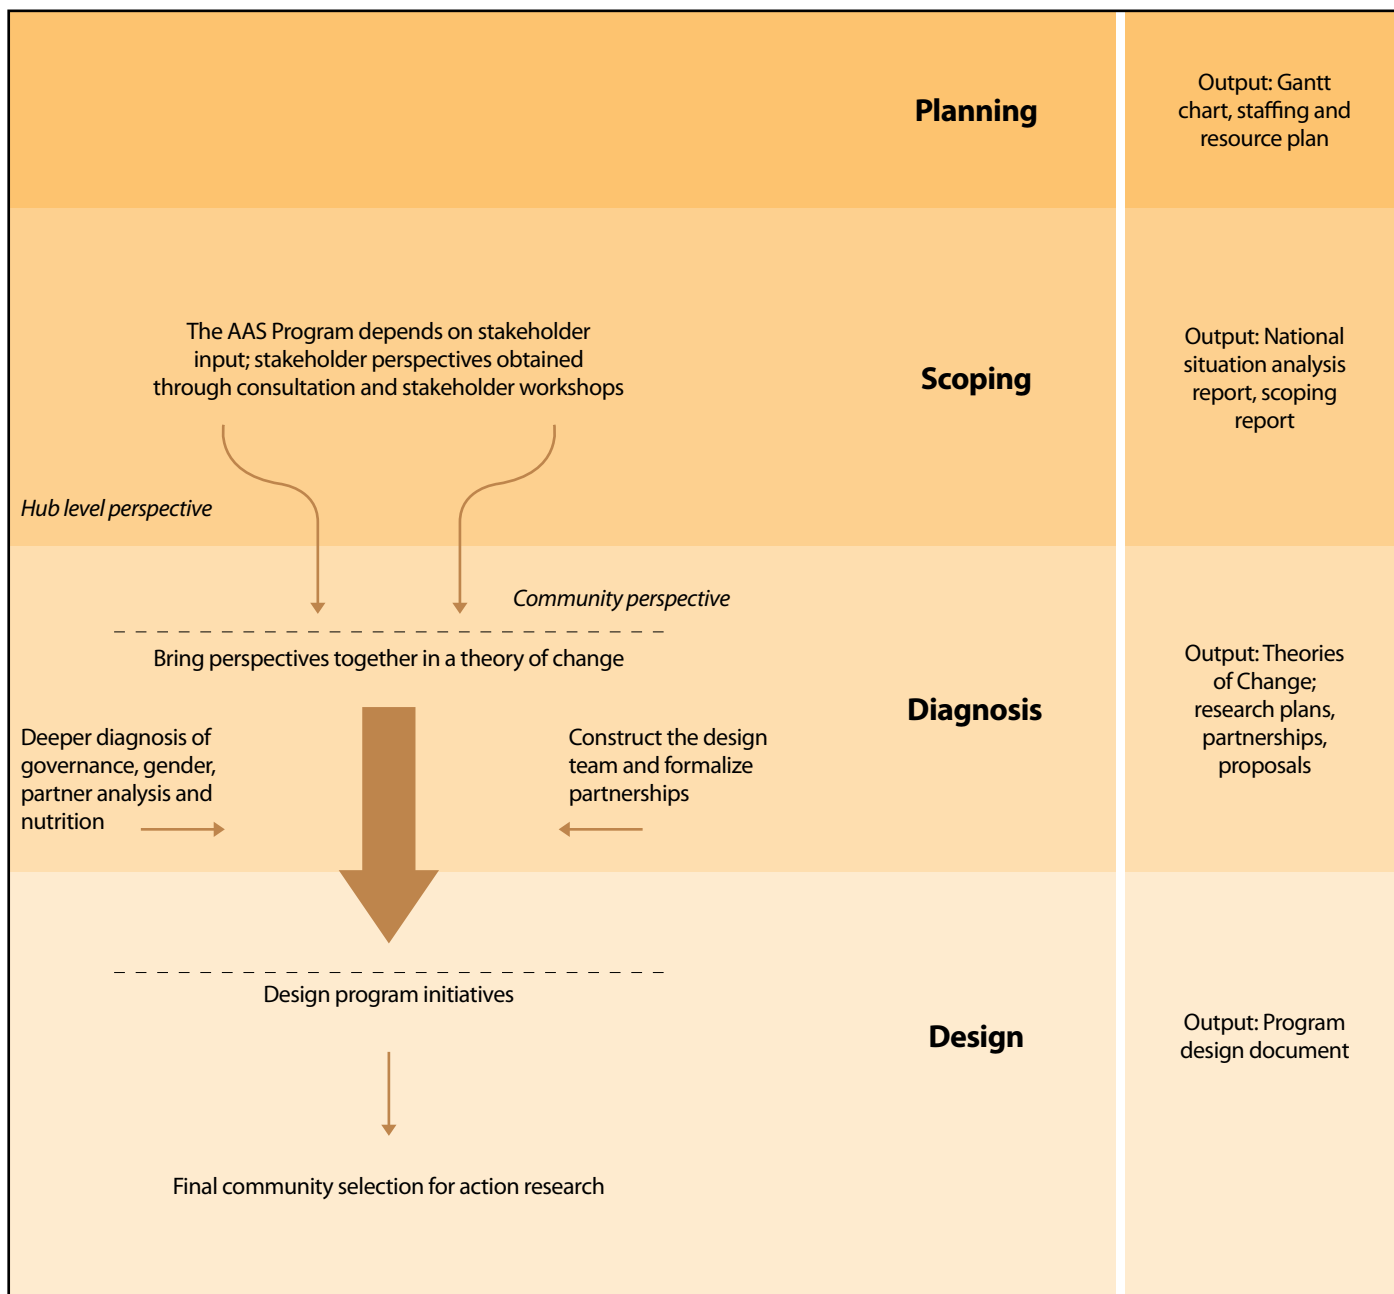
Planning

Output: Gantt chart, staffing and resource plan

The AAS Program depends on stakeholder input; stakeholder perspectives obtained through consultation and stakeholder workshops

Scoping

Output: National situation analysis report, scoping report

Hub level perspective

Community perspective

Bring perspectives together in a theory of change

Diagnosis

Output: Theories of Change; research plans, partnerships, proposals

Deeper diagnosis of governance, gender, partner analysis and nutrition

Construct the design team and formalize partnerships

Design program initiatives

Design

Output: Program design document

Final community selection for action research